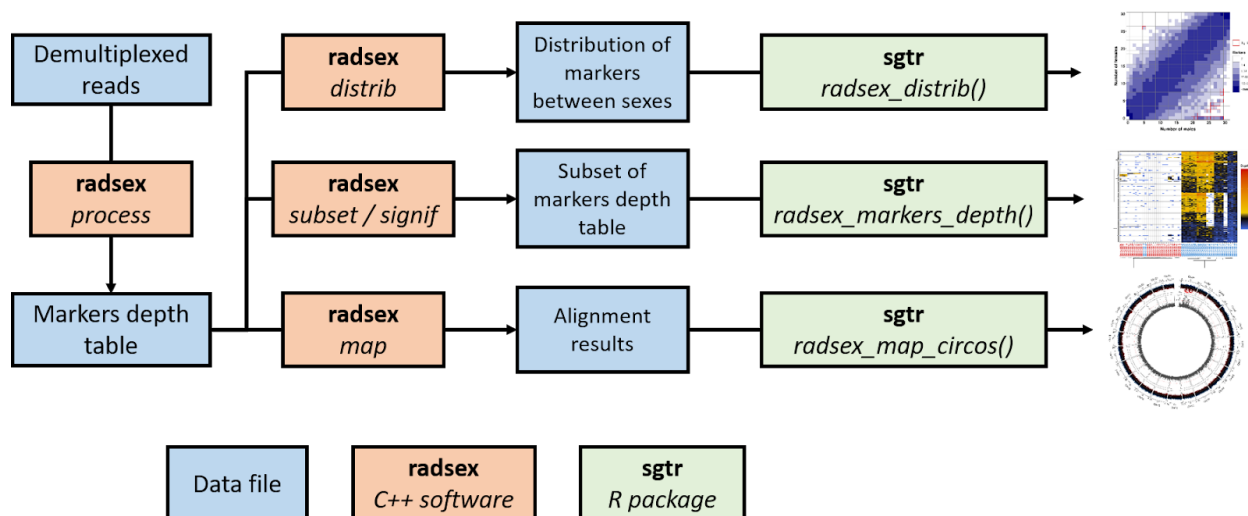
Demultiplexed reads

radsex
process

Markers depth table

radsex
distrib

radsex
subset / signif

radsex
map

Distribution of markers between sexes

Subset of markers depth table

Alignment results

sgtr
radsex_distrib()

sgtr
radsex_markers_depth()

sgtr
radsex_map_circos()

Number of females

Number of males

Data file

radsex
C++ software

sgtr
R package